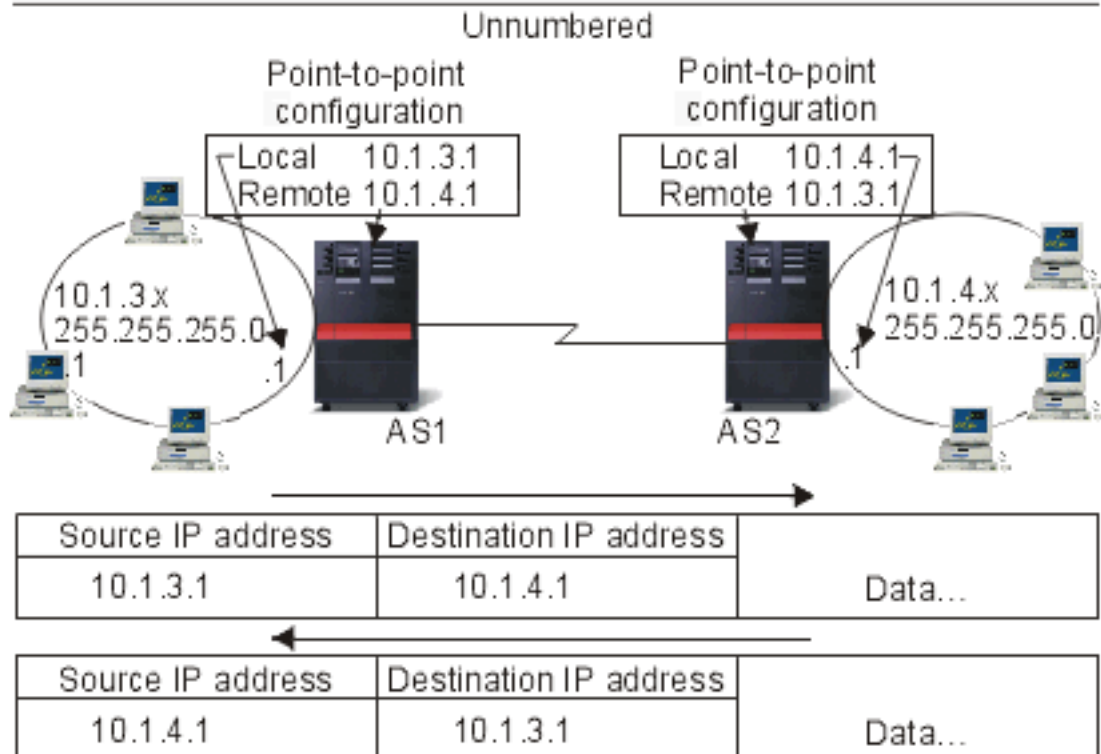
Unnumbered

Point-to-point configuration

Local 10.1.3.1
Remote 10.1.4.1

Point-to-point configuration

Local 10.1.4.1
Remote 10.1.3.1

10.1.3.x
255.255.255.0
.1
.1

AS1

AS2

10.1.4.x
255.255.255.0
.1

| Source IP address | Destination IP address | |
|---|---|---|
| 10.1.3.1 | 10.1.4.1 | Data... |

| Source IP address | Destination IP address | |
|---|---|---|
| 10.1.4.1 | 10.1.3.1 | Data... |